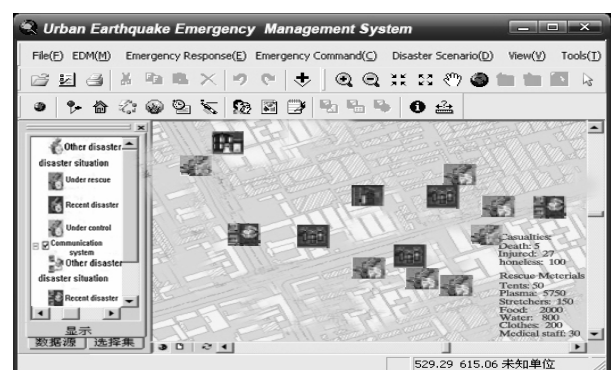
Urban Earthquake Emergency Management System

File(F) EDM(M) Emergency Response(E) Emergency Command(C) Disaster Scenario(D) View(V) Tools(T)

Other disaster
disaster situation
Under rescue
Recent disaster
Under control
Communication system
Other disaster
disaster situation
Recent disaster

显示
数据源 选择集

Casualties:
Death: 5
Injured: 27
honeless: 100

Rescue Meterials
Tents: 50
Plasma: 5750
Stretchers: 150
Food: 2000
Water: 800
Clothes: 200
Medical staff: 30

529.29 615.06 未知单位